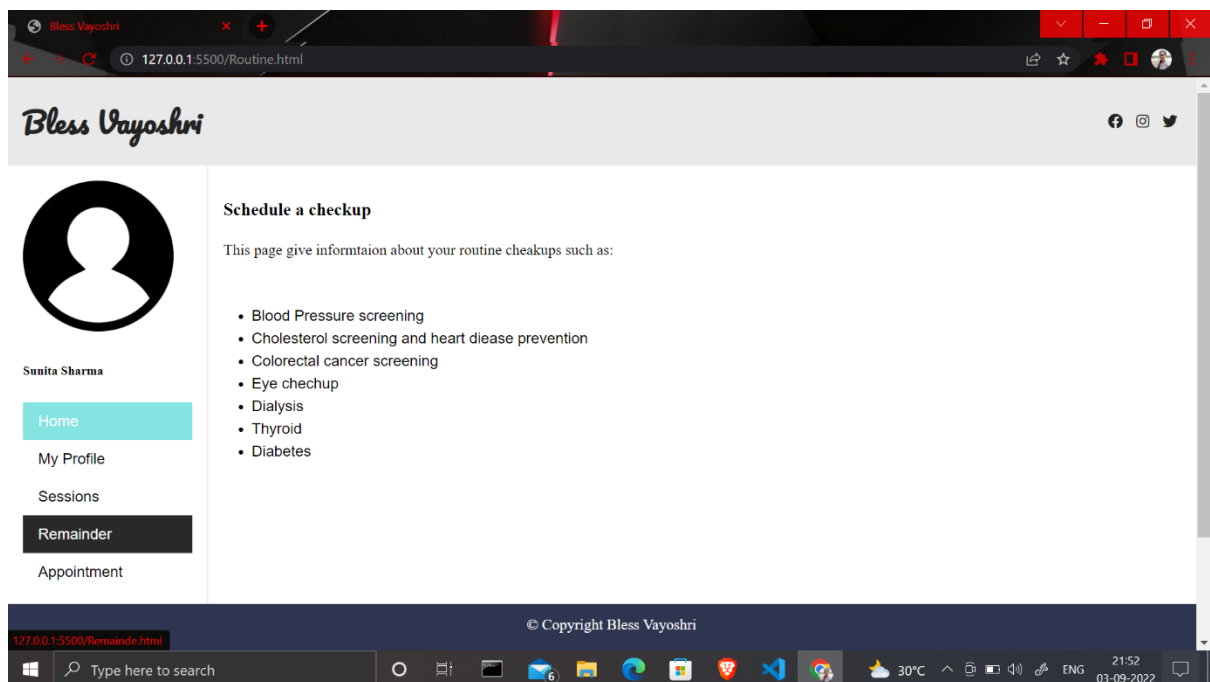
Bless Vayoshri
127.0.0.1:5500/Routine.html

Bless Vayoshri

Sunita Sharma

Home
My Profile
Sessions
Remainder
Appointment

Schedule a checkup

This page give informtaion about your routine cheakups such as:

- Blood Pressure screening
- Cholesterol screening and heart diease prevention
- Colorectal cancer screening
- Eye chechup
- Dialysis
- Thyroid
- Diabetes

© Copyright Bless Vayoshri

127.0.0.1:5500/Remainde.html

Type here to search
6
30°C
ENG
21:52
03-09-2022